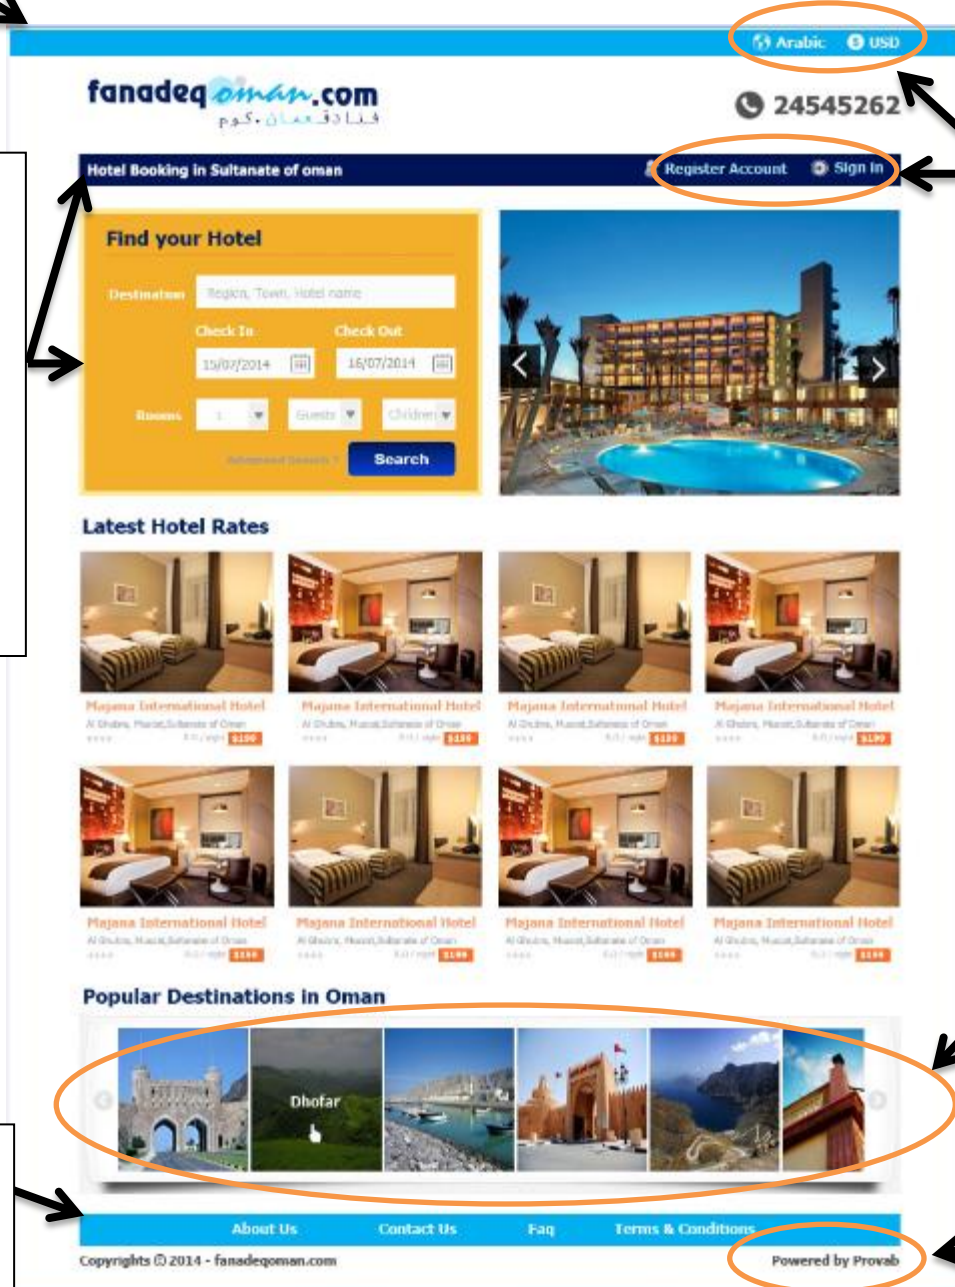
Arabic USD

fanadeqoman.com
فنادق عمان.كوم

24545262

Hotel Booking in Sultanate of oman

Register Account Sign In

Find your Hotel

Destination Region, Town, Hotel name

Check In 15/07/2014

Check Out 16/07/2014

Rooms 1 Guests Children

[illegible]

Search

Latest Hotel Rates

Majana International Hotel
Al Ghubra, Muscat,Sultanate of Oman
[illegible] $120

Majana International Hotel
Al Ghubra, Muscat,Sultanate of Oman
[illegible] $120

Majana International Hotel
Al Ghubra, Muscat,Sultanate of Oman
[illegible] $120

Majana International Hotel
Al Ghubra, Muscat,Sultanate of Oman
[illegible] $120

Majana International Hotel
Al Ghubra, Muscat,Sultanate of Oman
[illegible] $120

Majana International Hotel
Al Ghubra, Muscat,Sultanate of Oman
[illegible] $120

Majana International Hotel
Al Ghubra, Muscat,Sultanate of Oman
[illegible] $120

Majana International Hotel
Al Ghubra, Muscat,Sultanate of Oman
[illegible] $120

Popular Destinations in Oman

Dhofar

About Us Contact Us Faq Terms & Conditions

Copyrights © 2014 - fanadeqoman.com

Powered by Provab